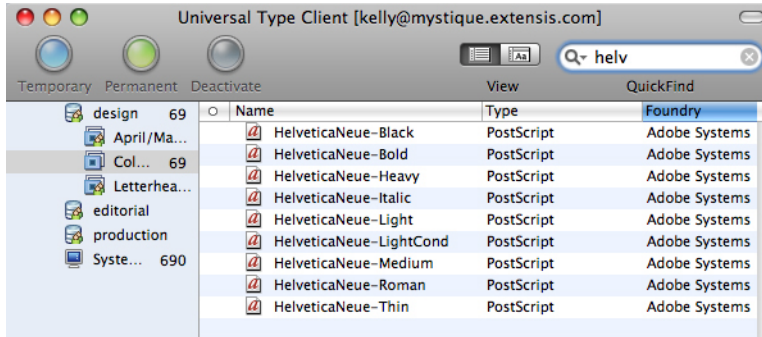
Universal Type Client [kelly@mystique.extensis.com]

Temporary Permanent Deactivate

View

helv

QuickFind

design 69
April/Ma...
Col... 69
Letterhea...
editorial
production
Syste... 690

| ○ | Name | Type | Foundry |
|---|---|---|---|
| | HelveticaNeue-Black | PostScript | Adobe Systems |
| | HelveticaNeue-Bold | PostScript | Adobe Systems |
| | HelveticaNeue-Heavy | PostScript | Adobe Systems |
| | HelveticaNeue-Italic | PostScript | Adobe Systems |
| | HelveticaNeue-Light | PostScript | Adobe Systems |
| | HelveticaNeue-LightCond | PostScript | Adobe Systems |
| | HelveticaNeue-Medium | PostScript | Adobe Systems |
| | HelveticaNeue-Roman | PostScript | Adobe Systems |
| | HelveticaNeue-Thin | PostScript | Adobe Systems |